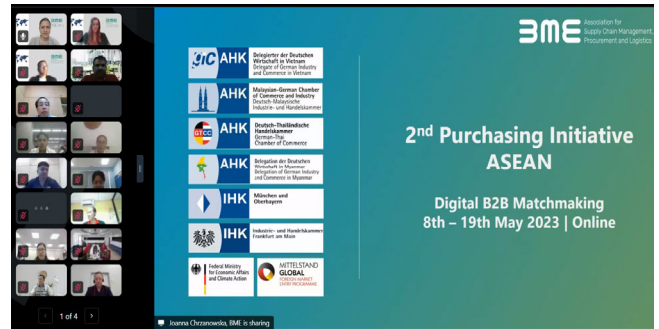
BME Association for Supply Chain Management, Procurement and Logistics

GIC AHK Delegierter der Deutschen Wirtschaft in Vietnam Delegate of German Industry and Commerce in Vietnam

AHK Malaysian-German Chamber of Commerce and Industry Deutsch-Malaysische Industrie- und Handelskammer

GTCC AHK Deutsch-Thailändische Handelskammer German-Thai Chamber of Commerce

AHK Delegation der Deutschen Wirtschaft in Myanmar Delegation of German Industry and Commerce in Myanmar

IHK München und Oberbayern

IHK Industrie- und Handelskammer Frankfurt am Main

Federal Ministry for Economic Affairs and Climate Action

MITTELSTAND GLOBAL FOREIGN MARKET ENTRY PROGRAMME

2nd Purchasing Initiative ASEAN

Digital B2B Matchmaking 8th – 19th May 2023 | Online

1 of 4

Joanna Chrzanowska, BME is sharing